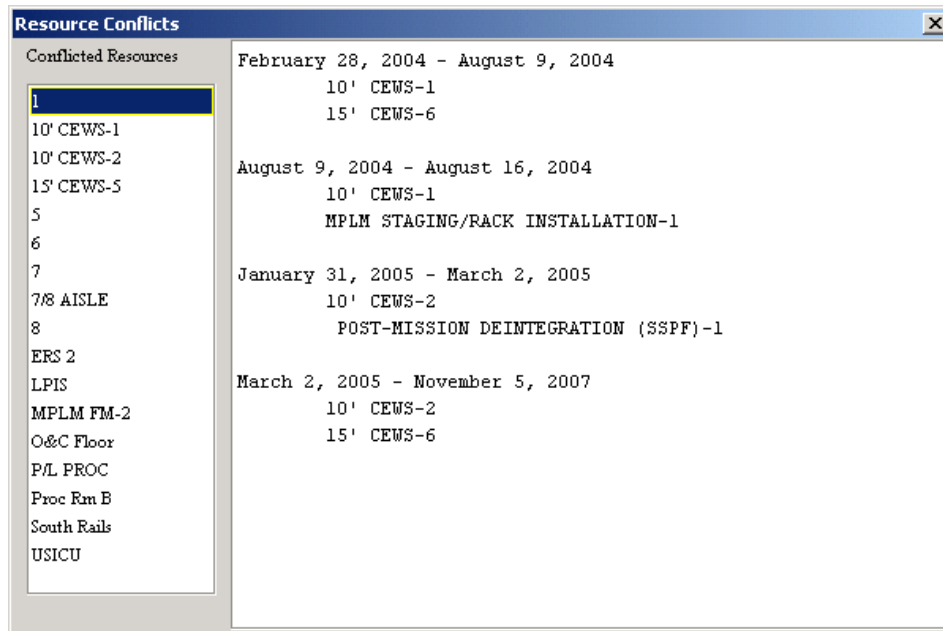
Resource Conflicts

Conflicted Resources

1
10' CEWS-1
10' CEWS-2
15' CEWS-5
5
6
7
7/8 AISLE
8
ERS 2
LPIS
MPLM FM-2
O&C Floor
P/L PROC
Proc Rm B
South Rails
USICU

February 28, 2004 - August 9, 2004
10' CEWS-1
15' CEWS-6

August 9, 2004 - August 16, 2004
10' CEWS-1
MPLM STAGING/RACK INSTALLATION-1

January 31, 2005 - March 2, 2005
10' CEWS-2
POST-MISSION DEINTEGRATION (SSPF)-1

March 2, 2005 - November 5, 2007
10' CEWS-2
15' CEWS-6